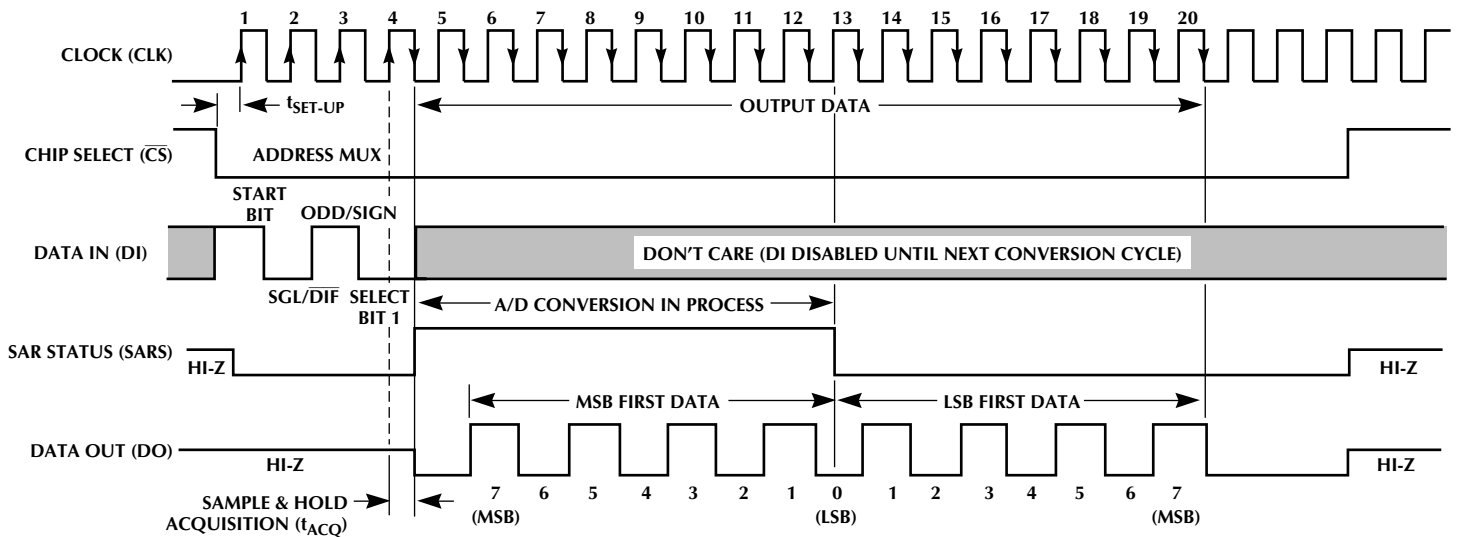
1 2 3 4 5 6 7 8 9 10 11 12 13 14 15 16 17 18 19 20

CLOCK (CLK)

$t_{SET\text{-}UP}$

OUTPUT DATA

CHIP SELECT ($\overline{CS}$)

ADDRESS MUX

START BIT

ODD/SIGN

DATA IN (DI)

DON'T CARE (DI DISABLED UNTIL NEXT CONVERSION CYCLE)

SGL/$\overline{DIF}$

SELECT BIT 1

A/D CONVERSION IN PROCESS

SAR STATUS (SARS)

HI-Z

HI-Z

MSB FIRST DATA

LSB FIRST DATA

DATA OUT (DO)

HI-Z

HI-Z

SAMPLE & HOLD ACQUISITION ($t_{ACQ}$)

7 (MSB) 6 5 4 3 2 1 0 (LSB) 1 2 3 4 5 6 7 (MSB)